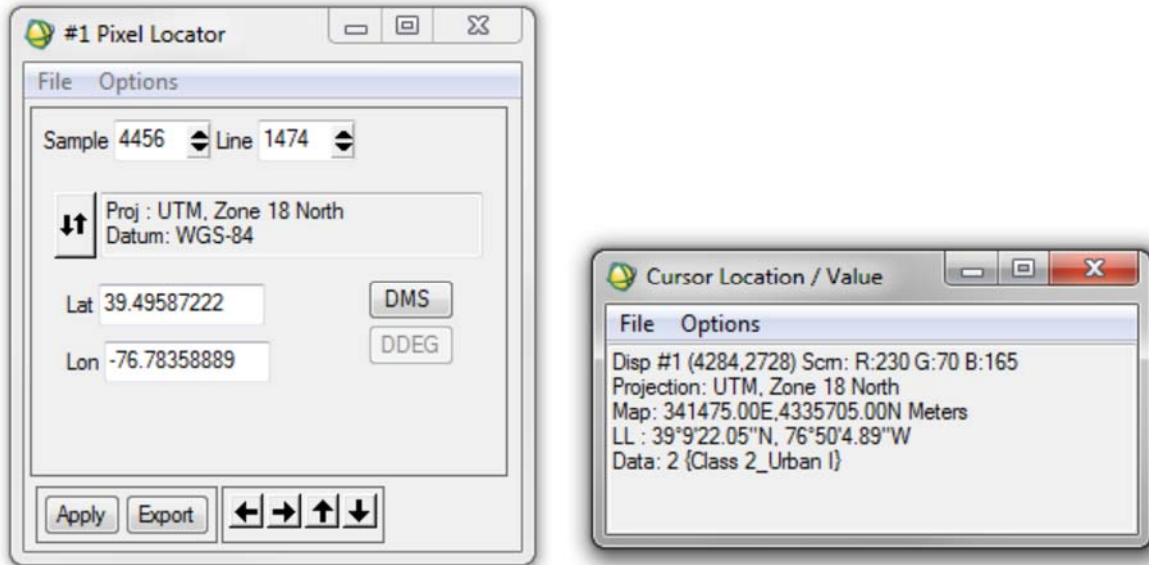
#1 Pixel Locator

File Options

Sample 4456 Line 1474

Proj : UTM, Zone 18 North
Datum: WGS-84

Lat 39.49587222

DMS

DDEG

Lon -76.78358889

Apply Export

Cursor Location / Value

File Options

Disp #1 (4284,2728) Scrn: R:230 G:70 B:165
Projection: UTM, Zone 18 North
Map: 341475.00E,4335705.00N Meters
LL : 39°9'22.05"N, 76°50'4.89"W
Data: 2 {Class 2_Urban I}